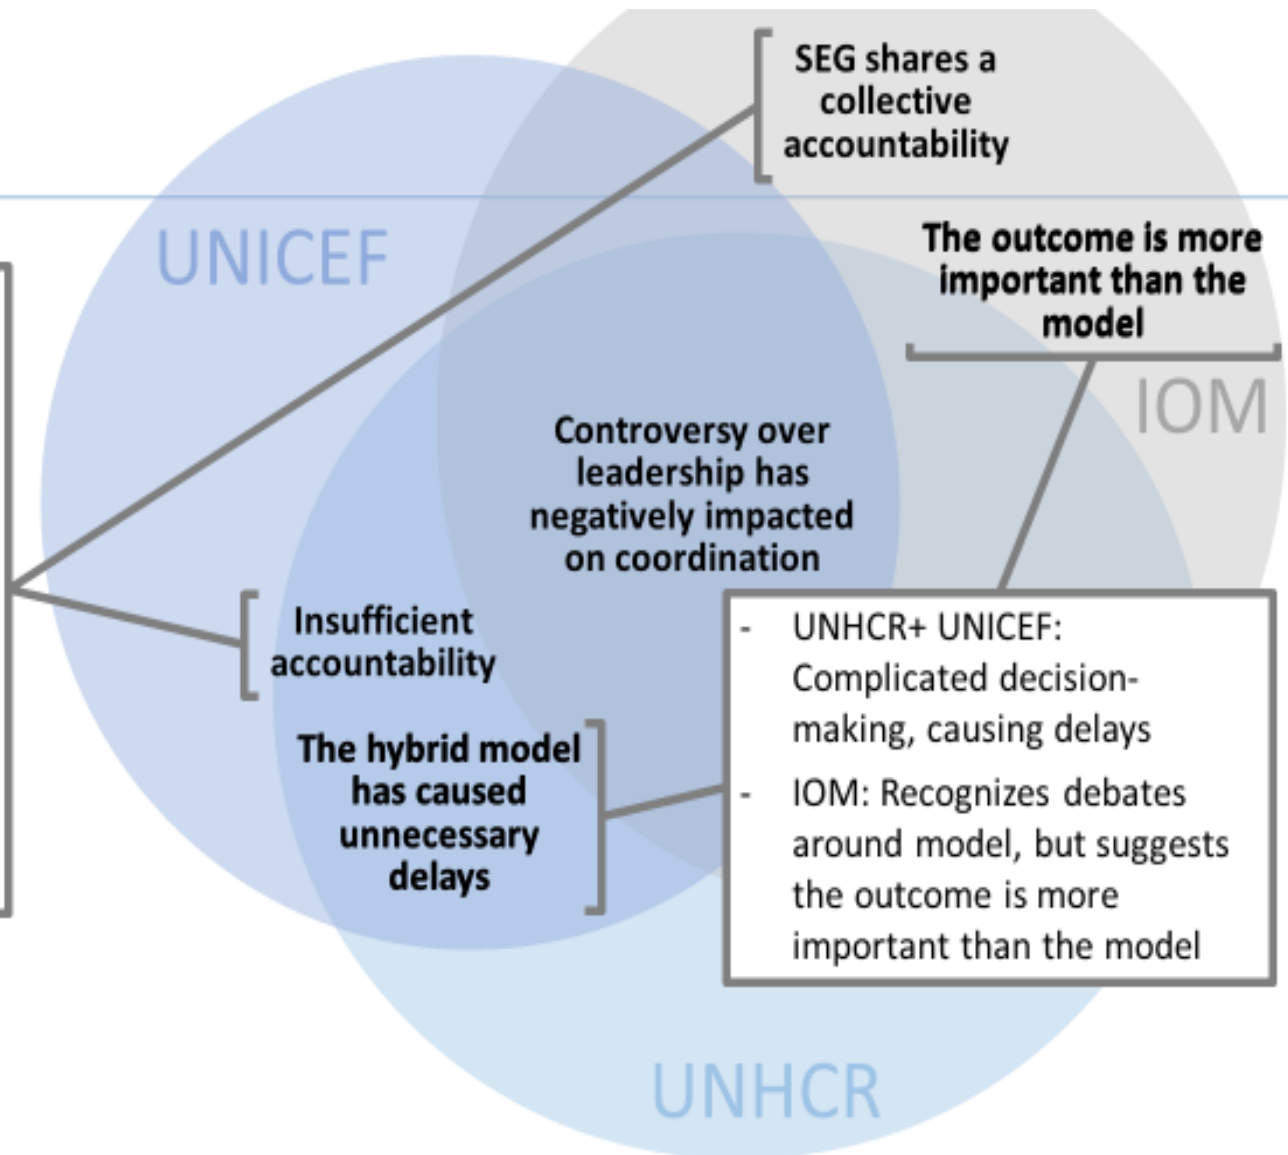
SEG shares a collective accountability

UNICEF

The outcome is more important than the model

IOM

Controversy over leadership has negatively impacted on coordination

Insufficient accountability

The hybrid model has caused unnecessary delays

- UNHCR+ UNICEF: Complicated decision-making, causing delays
- IOM: Recognizes debates around model, but suggests the outcome is more important than the model

UNHCR